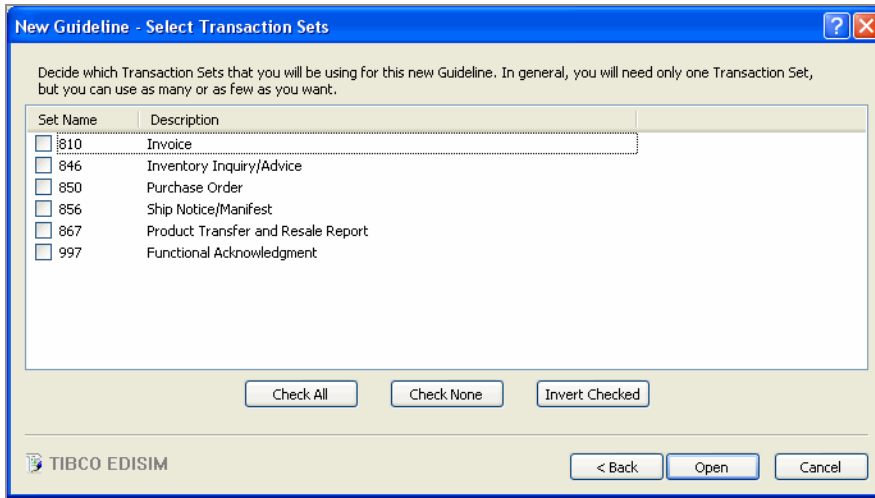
New Guideline - Select Transaction Sets

Decide which Transaction Sets that you will be using for this new Guideline. In general, you will need only one Transaction Set, but you can use as many or as few as you want.

| Set Name | Description |
|---|---|
| 810 | Invoice |
| 846 | Inventory Inquiry/Advice |
| 850 | Purchase Order |
| 856 | Ship Notice/Manifest |
| 867 | Product Transfer and Resale Report |
| 997 | Functional Acknowledgment |

Check All
Check None
Invert Checked

TIBCO EDISIM

< Back
Open
Cancel